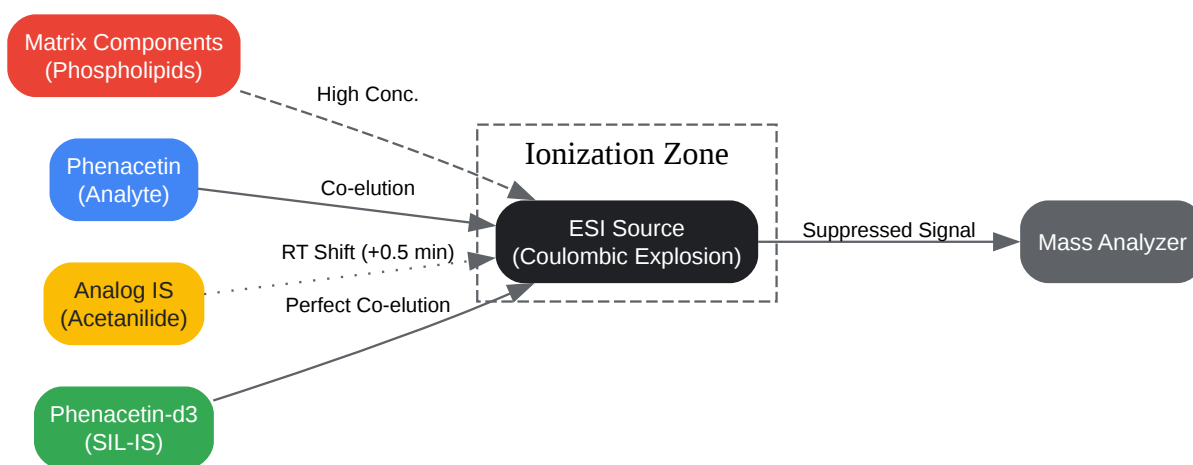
Matrix Components
(Phospholipids)

High Conc.

Phenacetin
(Analyte)

Co-elution

Analog IS
(Acetanilide)

RT Shift (+0.5 min)

Perfect Co-elution

Phenacetin-d3
(SIL-IS)

Ionization Zone

ESI Source
(Coulombic Explosion)

Suppressed Signal

Mass Analyzer